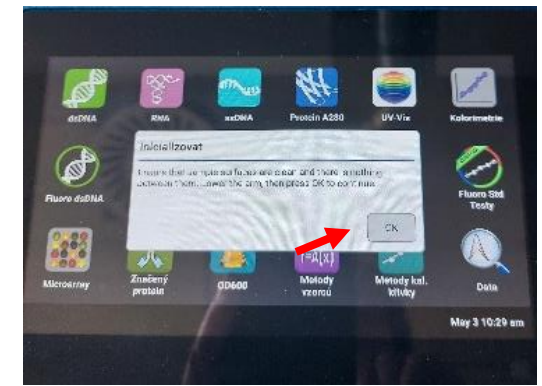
dsDNA
RNA
ssDNA
Protein A280
UV-Vis
Kolorimetrie
Fluoro dsDNA
Fluoro Std Testy
Microarray
Značený protein
OD600
Metody vzorců
Metody kal. křivky
Data

Inicializovat
Ensure that sample surfaces are clean and there is nothing between them. Lower the arm, then press OK to continue.
OK

May 3 10:29 am